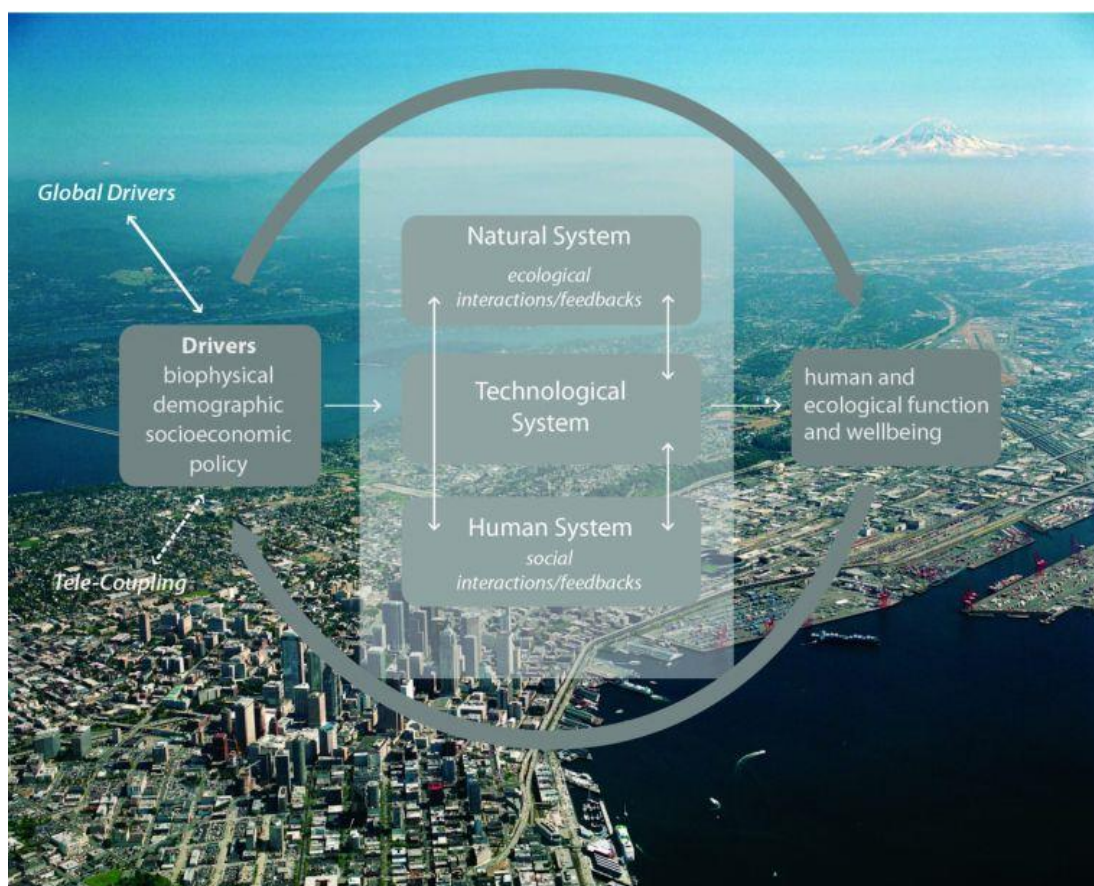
Global Drivers

Drivers
biophysical
demographic
socioeconomic
policy

Tele-Coupling

Natural System
ecological interactions/feedbacks

Technological System

Human System
social interactions/feedbacks

human and ecological function and wellbeing